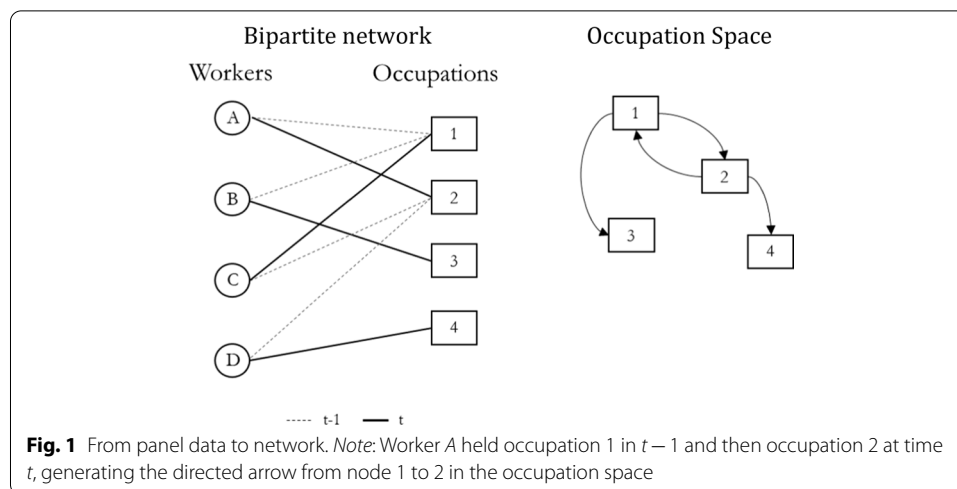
Bipartite network

Workers

Occupations

A

B

C

D

1

2

3

4

Occupation Space

1

2

3

4

---- t-1 — t

**Fig. 1** From panel data to network. *Note*: Worker *A* held occupation 1 in $t-1$ and then occupation 2 at time *t*, generating the directed arrow from node 1 to 2 in the occupation space